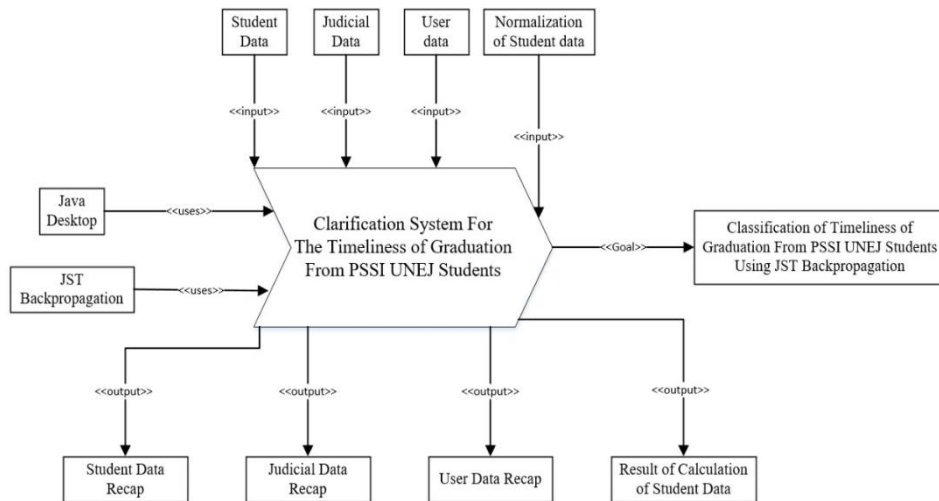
Student Data

Judicial Data

User data

Normalization of Student data

<<input>>

<<input>>

<<input>>

<<input>>

Java Desktop

<<uses>>

JST Backpropagation

<<uses>>

Clarification System For The Timeliness of Graduation From PSSI UNEJ Students

<<Goal>>

Classification of Timeliness of Graduation From PSSI UNEJ Students Using JST Backpropagation

<<output>>

<<output>>

<<output>>

<<output>>

Student Data Recap

Judicial Data Recap

User Data Recap

Result of Calculation of Student Data